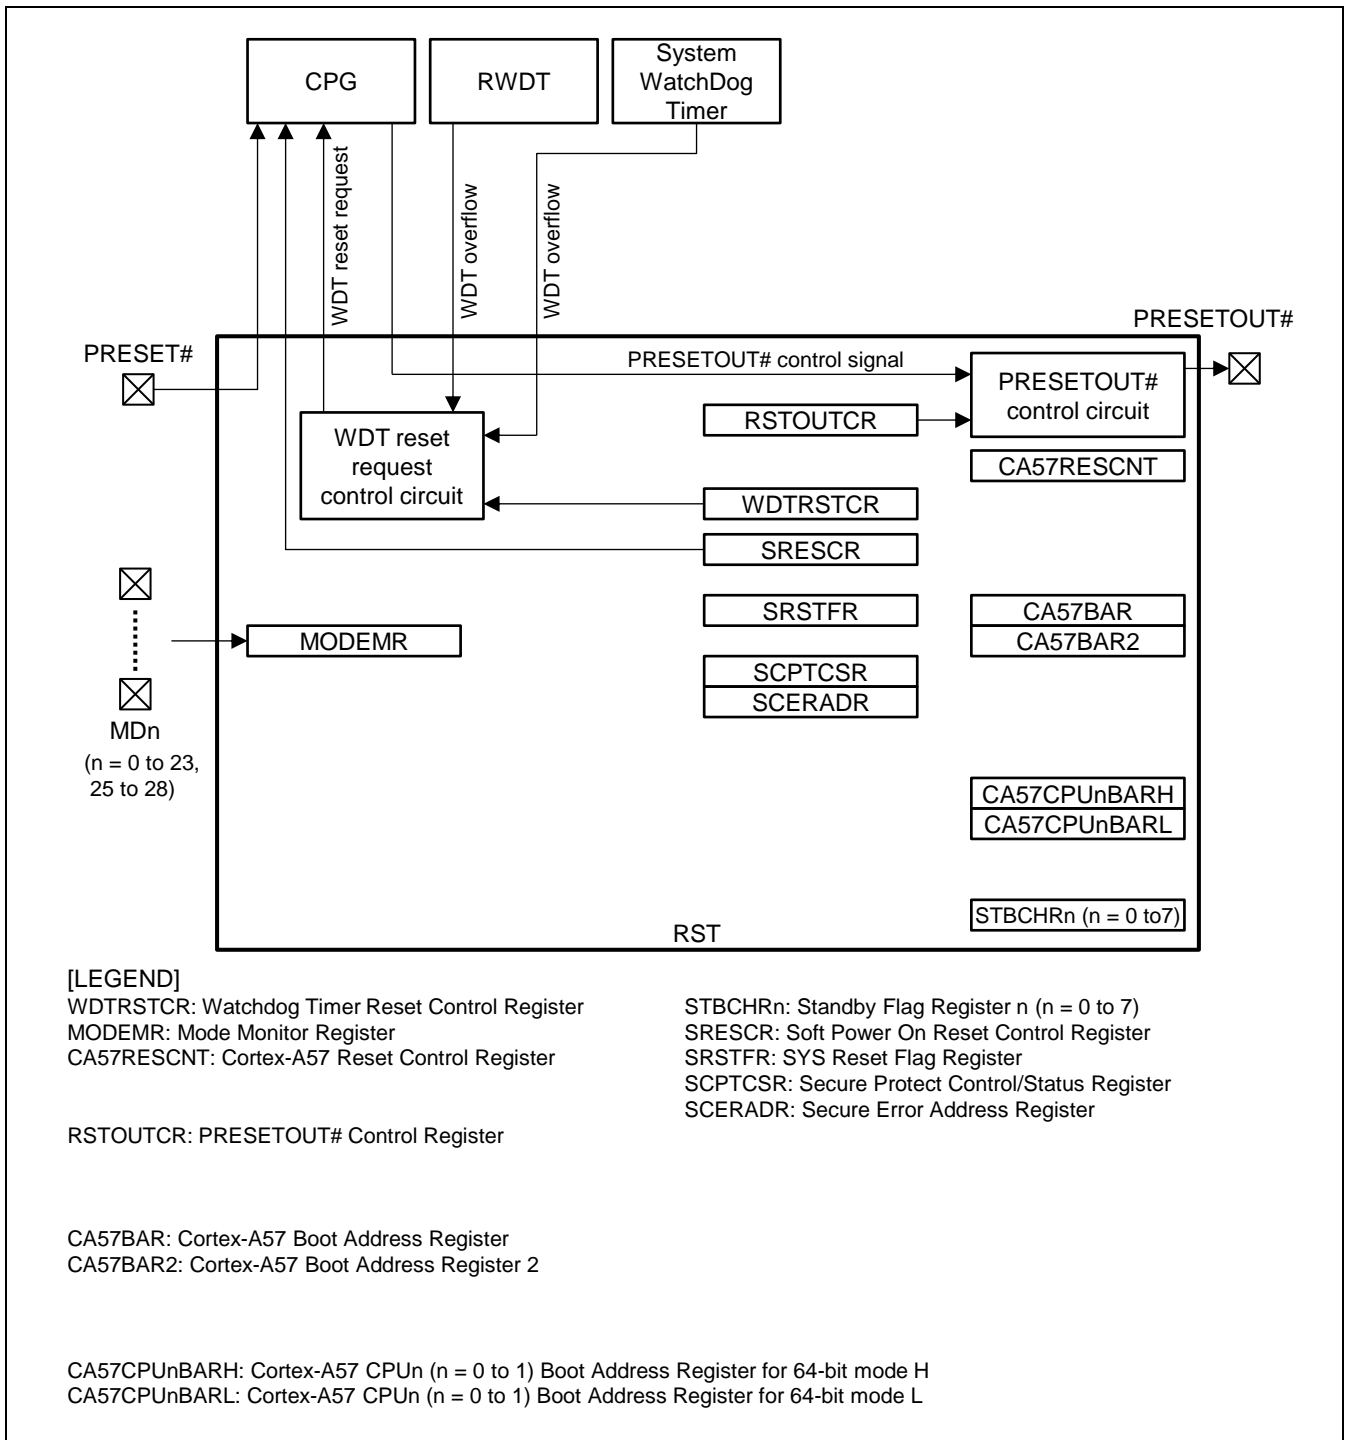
CPG

RWDT

System WatchDog Timer

WDT reset request

WDT overflow

WDT overflow

PRESETOUT#

PRESET#

PRESETOUT# control signal

PRESETOUT# control circuit

WDT reset request control circuit

RSTOUTCR

CA57RESCNT

WDTRSTCR

SRESCR

SRSTFR

CA57BAR

CA57BAR2

MODEMR

SCPTCSR

SCERADR

MDn
(n = 0 to 23, 25 to 28)

CA57CPUnBARH

CA57CPUnBARL

STBCHRn (n = 0 to7)

RST

[LEGEND]
WDTRSTCR: Watchdog Timer Reset Control Register
MODEMR: Mode Monitor Register
CA57RESCNT: Cortex-A57 Reset Control Register

STBCHRn: Standby Flag Register n (n = 0 to 7)
SRESCR: Soft Power On Reset Control Register
SRSTFR: SYS Reset Flag Register
SCPTCSR: Secure Protect Control/Status Register
SCERADR: Secure Error Address Register

RSTOUTCR: PRESETOUT# Control Register

CA57BAR: Cortex-A57 Boot Address Register
CA57BAR2: Cortex-A57 Boot Address Register 2

CA57CPUnBARH: Cortex-A57 CPUn (n = 0 to 1) Boot Address Register for 64-bit mode H
CA57CPUnBARL: Cortex-A57 CPUn (n = 0 to 1) Boot Address Register for 64-bit mode L